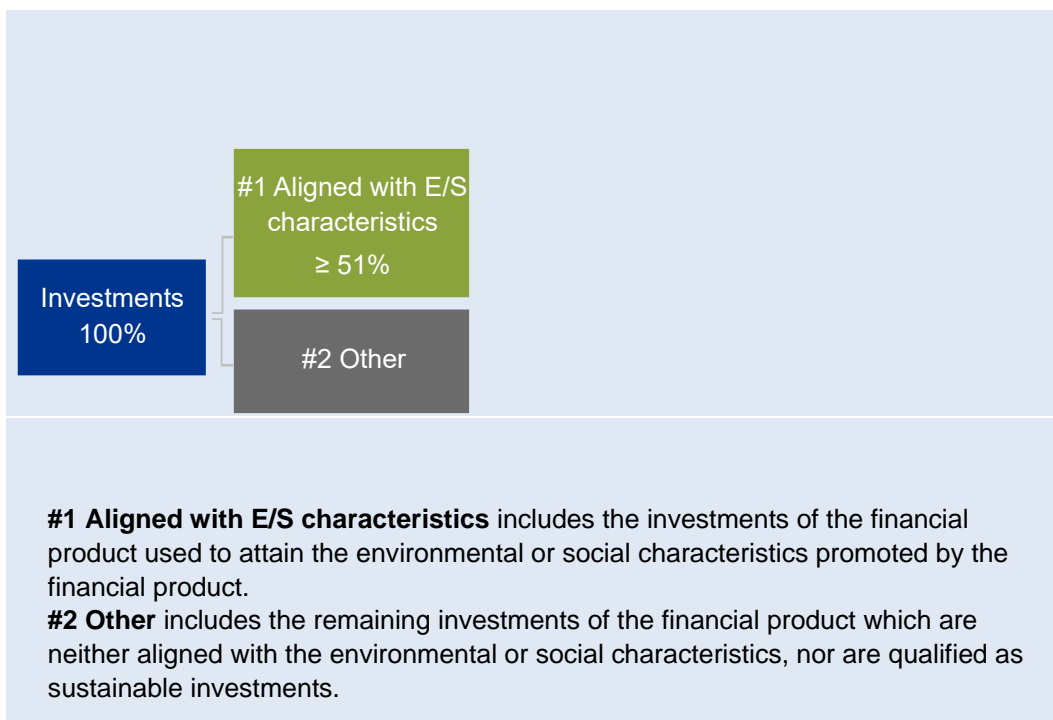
#1 Aligned with E/S characteristics
≥ 51%

Investments
100%

#2 Other

**#1 Aligned with E/S characteristics** includes the investments of the financial product used to attain the environmental or social characteristics promoted by the financial product.
**#2 Other** includes the remaining investments of the financial product which are neither aligned with the environmental or social characteristics, nor are qualified as sustainable investments.